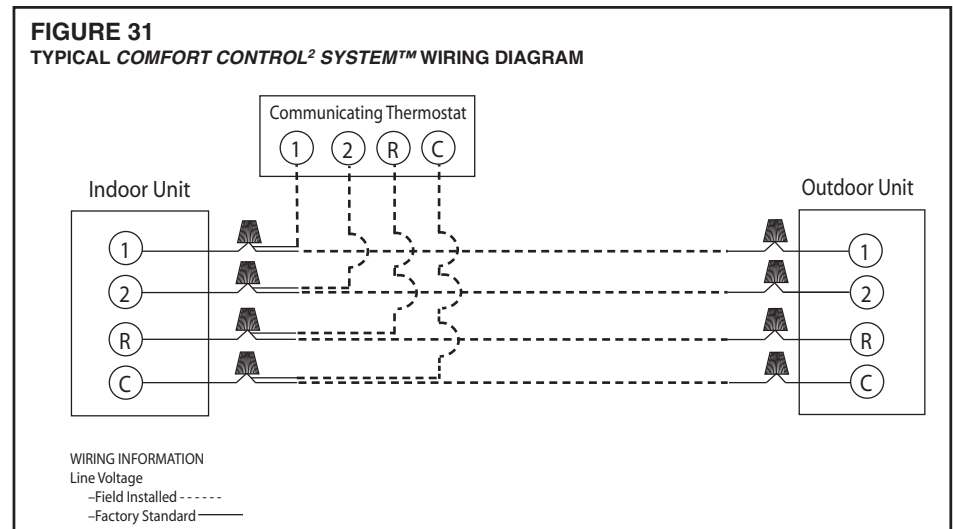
FIGURE 31
TYPICAL *COMFORT CONTROL$^2$ SYSTEM™* WIRING DIAGRAM

Communicating Thermostat
1 2 R C

Indoor Unit
1
2
R
C

Outdoor Unit
1
2
R
C

WIRING INFORMATION
Line Voltage
–Field Installed - - - - - -
–Factory Standard ———